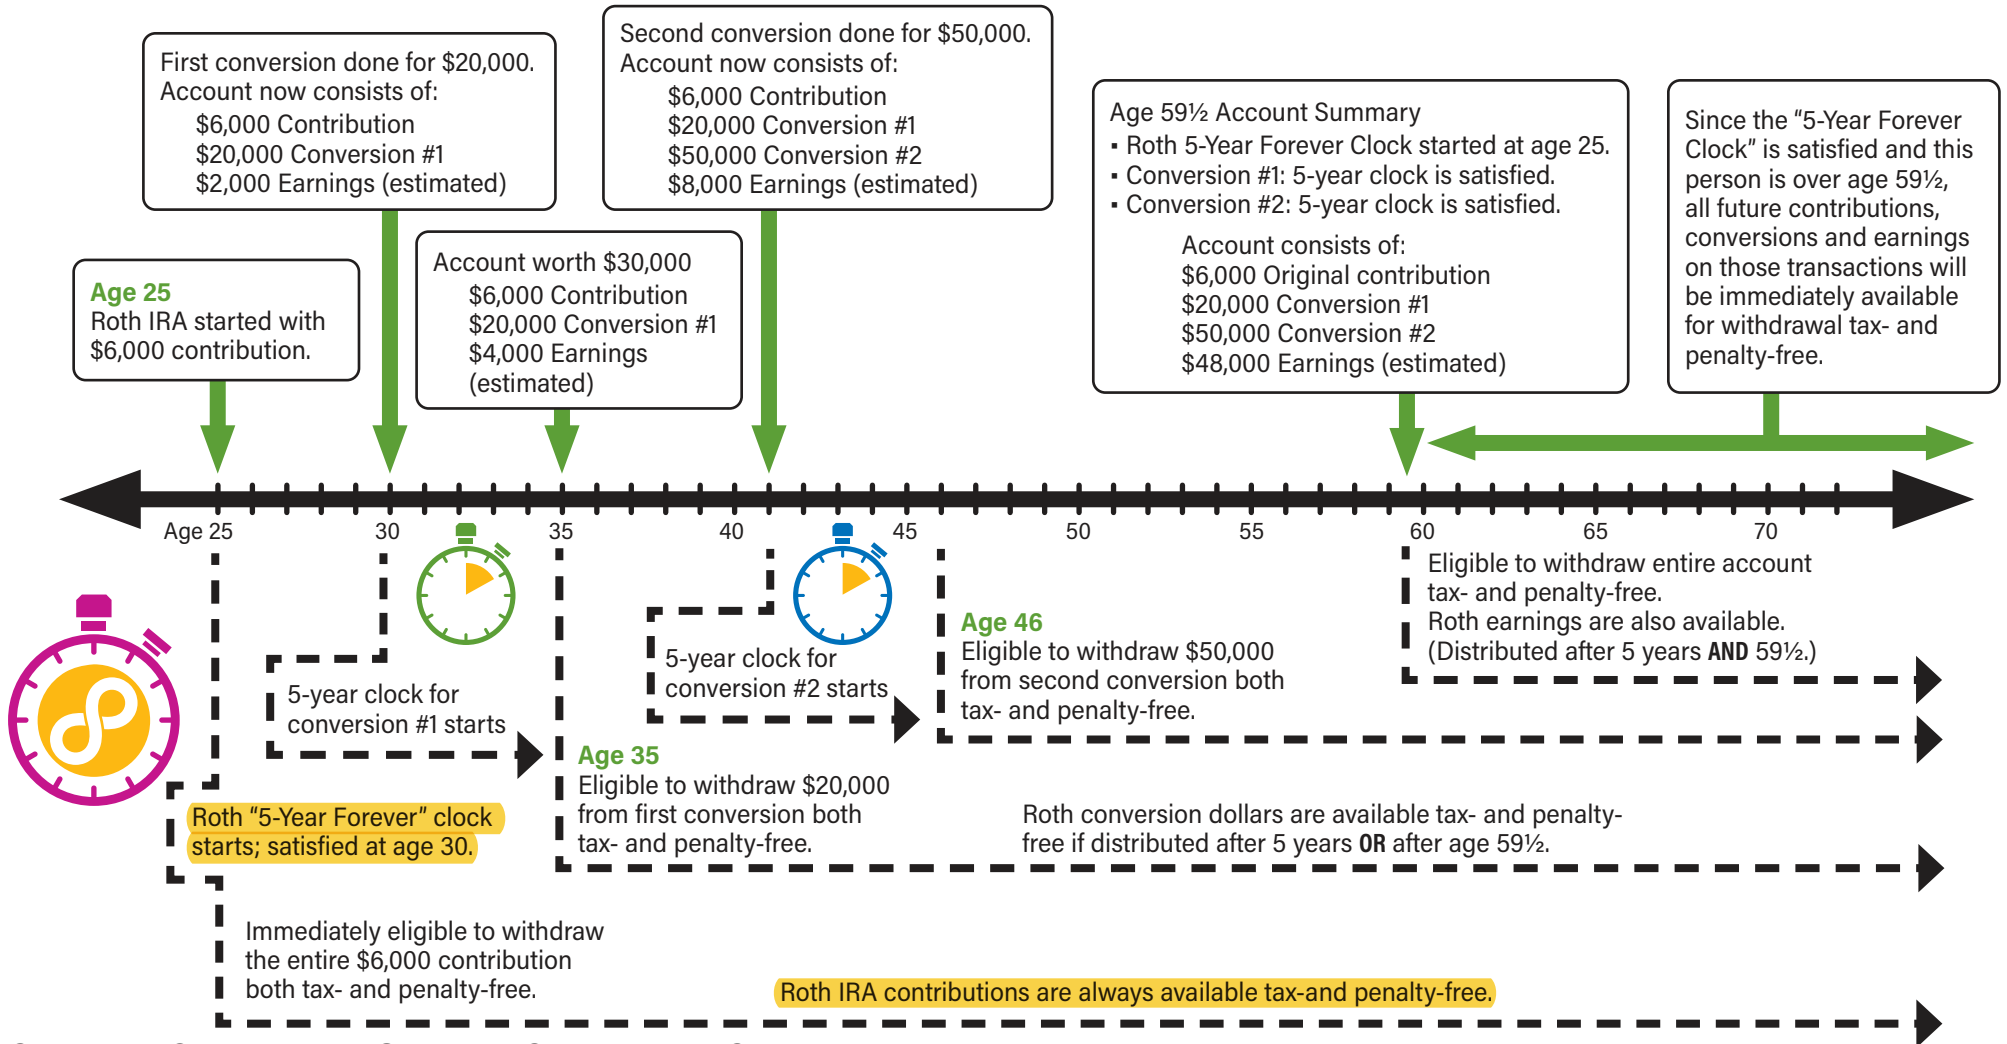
First conversion done for \$20,000.
Account now consists of:
\$6,000 Contribution
\$20,000 Conversion #1
\$2,000 Earnings (estimated)

Second conversion done for \$50,000.
Account now consists of:
\$6,000 Contribution
\$20,000 Conversion #1
\$50,000 Conversion #2
\$8,000 Earnings (estimated)

Age 59½ Account Summary
▪ Roth 5-Year Forever Clock started at age 25.
▪ Conversion #1: 5-year clock is satisfied.
▪ Conversion #2: 5-year clock is satisfied.
Account consists of:
\$6,000 Original contribution
\$20,000 Conversion #1
\$50,000 Conversion #2
\$48,000 Earnings (estimated)

Since the "5-Year Forever Clock" is satisfied and this person is over age 59½, all future contributions, conversions and earnings on those transactions will be immediately available for withdrawal tax- and penalty-free.

Age 25
Roth IRA started with \$6,000 contribution.

Account worth \$30,000
\$6,000 Contribution
\$20,000 Conversion #1
\$4,000 Earnings (estimated)

Age 25 30 35 40 45 50 55 60 65 70

Eligible to withdraw entire account tax- and penalty-free.
Roth earnings are also available.
(Distributed after 5 years AND 59½.)

5-year clock for conversion #2 starts

Age 46
Eligible to withdraw \$50,000 from second conversion both tax- and penalty-free.

5-year clock for conversion #1 starts

Age 35
Eligible to withdraw \$20,000 from first conversion both tax- and penalty-free.

Roth "5-Year Forever" clock starts; satisfied at age 30.

Roth conversion dollars are available tax- and penalty-free if distributed after 5 years OR after age 59½.

Immediately eligible to withdraw the entire \$6,000 contribution both tax- and penalty-free.

Roth IRA contributions are always available tax-and penalty-free.